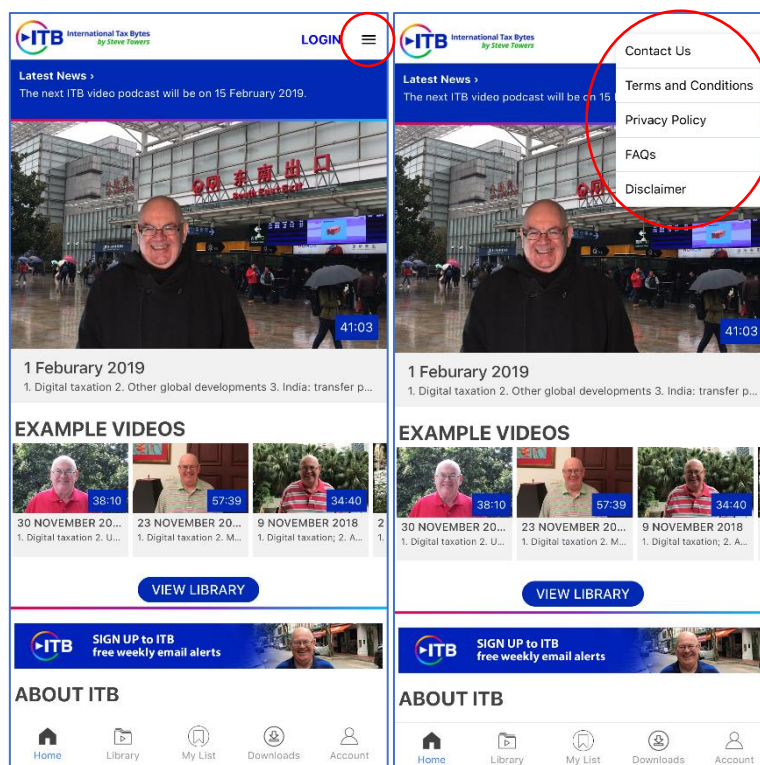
ITB International Tax Bytes by Steve Towers

LOGIN

Latest News ›
The next ITB video podcast will be on 15 February 2019.

41:03

1 Feburary 2019
1. Digital taxation 2. Other global developments 3. India: transfer p...

EXAMPLE VIDEOS

38:10
30 NOVEMBER 20...
1. Digital taxation 2. U...

57:39
23 NOVEMBER 20...
1. Digital taxation 2. M...

34:40
9 NOVEMBER 2018
1. Digital taxation; 2. A...

VIEW LIBRARY

ITB SIGN UP to ITB free weekly email alerts

ABOUT ITB

Home Library My List Downloads Account

ITB International Tax Bytes by Steve Towers

Contact Us
Terms and Conditions
Privacy Policy
FAQs
Disclaimer

Latest News ›
The next ITB video podcast will be on 15 February 2019.

41:03

1 Feburary 2019
1. Digital taxation 2. Other global developments 3. India: transfer p...

EXAMPLE VIDEOS

38:10
30 NOVEMBER 20...
1. Digital taxation 2. U...

57:39
23 NOVEMBER 20...
1. Digital taxation 2. M...

34:40
9 NOVEMBER 2018
1. Digital taxation; 2. A...

VIEW LIBRARY

ITB SIGN UP to ITB free weekly email alerts

ABOUT ITB

Home Library My List Downloads Account